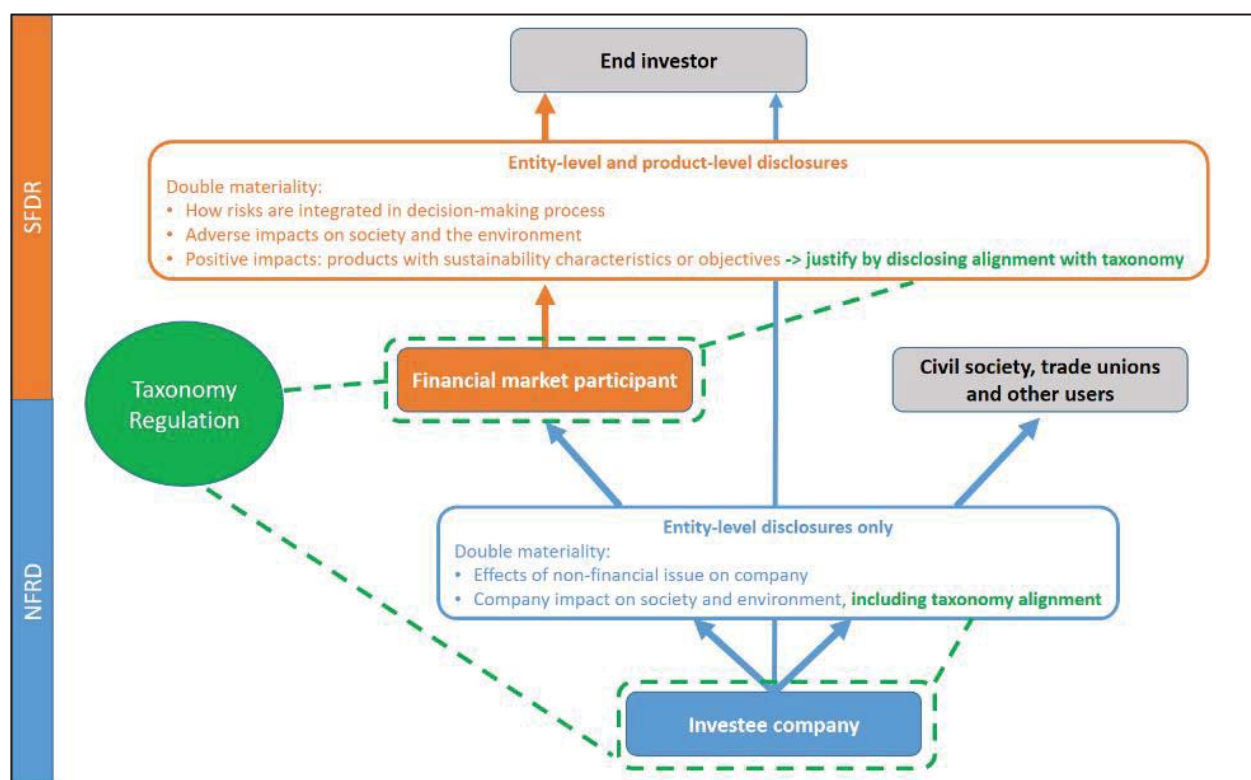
SFDR

NFRD

End investor

Entity-level and product-level disclosures

Double materiality:
• How risks are integrated in decision-making process
• Adverse impacts on society and the environment
• Positive impacts: products with sustainability characteristics or objectives -> justify by disclosing alignment with taxonomy

Taxonomy Regulation

Financial market participant

Civil society, trade unions and other users

Entity-level disclosures only

Double materiality:
• Effects of non-financial issue on company
• Company impact on society and environment, including taxonomy alignment

Investee company